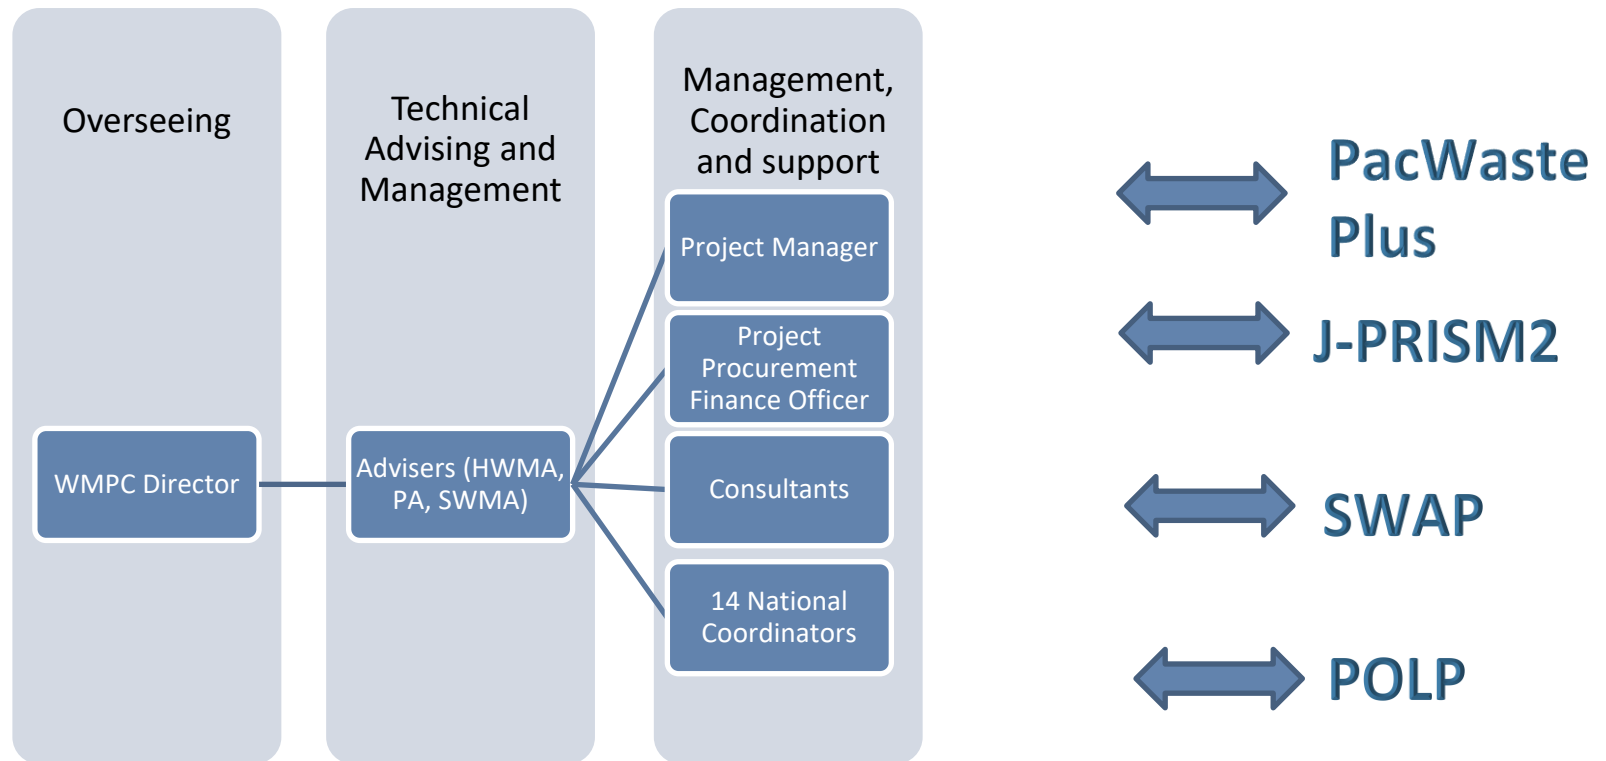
Overseeing

WMPC Director

Technical Advising and Management

Advisers (HWMA, PA, SWMA)

Management, Coordination and support

Project Manager

Project Procurement Finance Officer

Consultants

14 National Coordinators

PacWaste Plus

J-PRISM2

SWAP

POLP